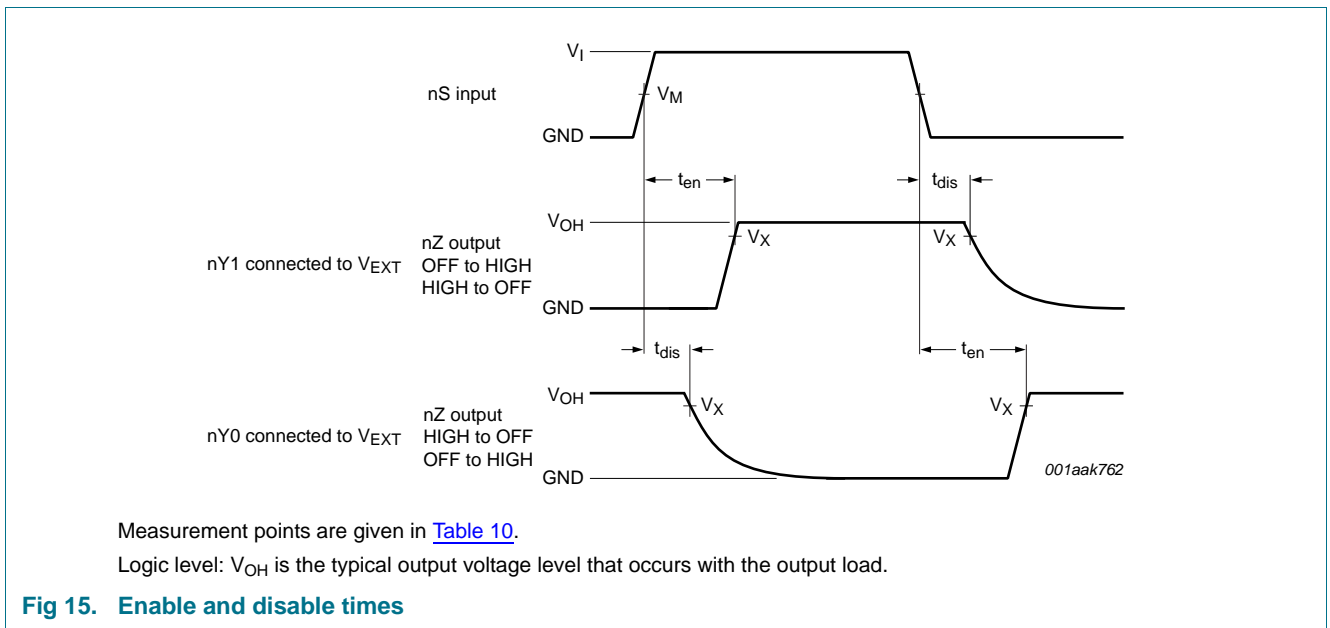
nS input

$V_I$

$V_M$

GND

$t_{en}$

$t_{dis}$

nY1 connected to $V_{EXT}$

nZ output OFF to HIGH HIGH to OFF

$V_{OH}$

$V_X$

$V_X$

GND

$t_{dis}$

$t_{en}$

nY0 connected to $V_{EXT}$

nZ output HIGH to OFF OFF to HIGH

$V_{OH}$

$V_X$

$V_X$

GND

001aak762

Measurement points are given in Table 10.

Logic level: $V_{OH}$ is the typical output voltage level that occurs with the output load.

Fig 15. Enable and disable times